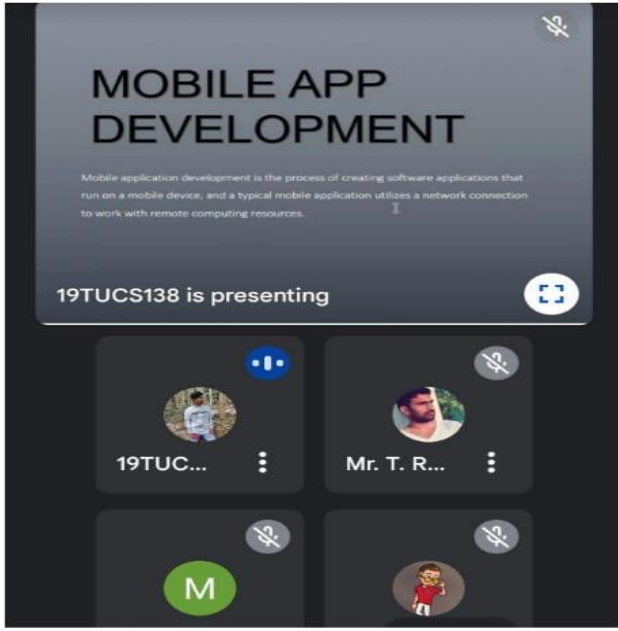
MOBILE APP DEVELOPMENT

Mobile application development is the process of creating software applications that run on a mobile device, and a typical mobile application utilizes a network connection to work with remote computing resources.

19TUCS138 is presenting

19TUC...

Mr. T. R...

M